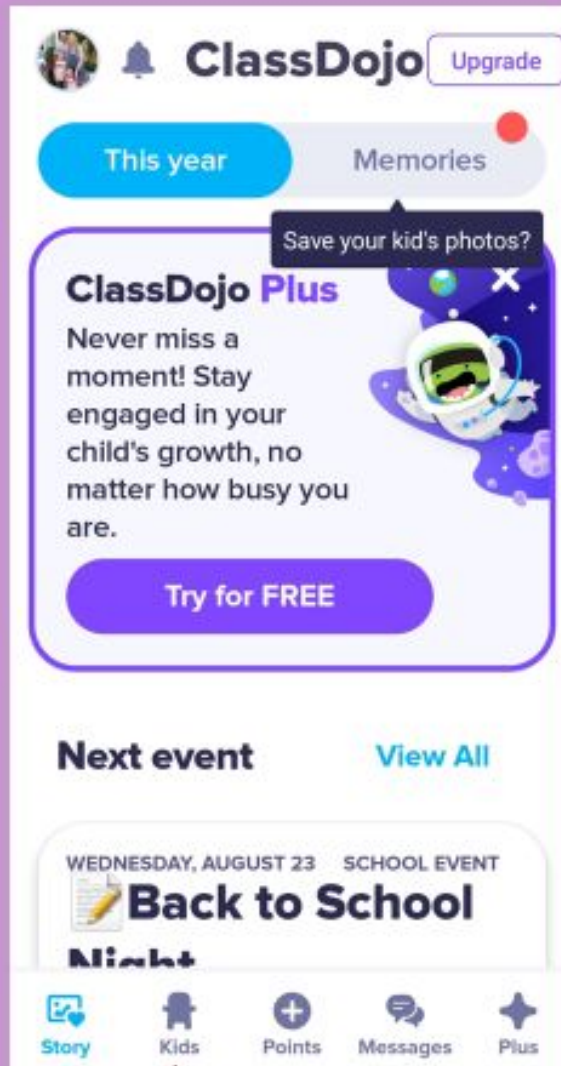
ClassDojo Upgrade

This year Memories

Save your kid's photos?

ClassDojo Plus
Never miss a moment! Stay engaged in your child's growth, no matter how busy you are.

Try for FREE

Next event View All

WEDNESDAY, AUGUST 23 SCHOOL EVENT
📝Back to School Night

Story Kids Points Messages Plus